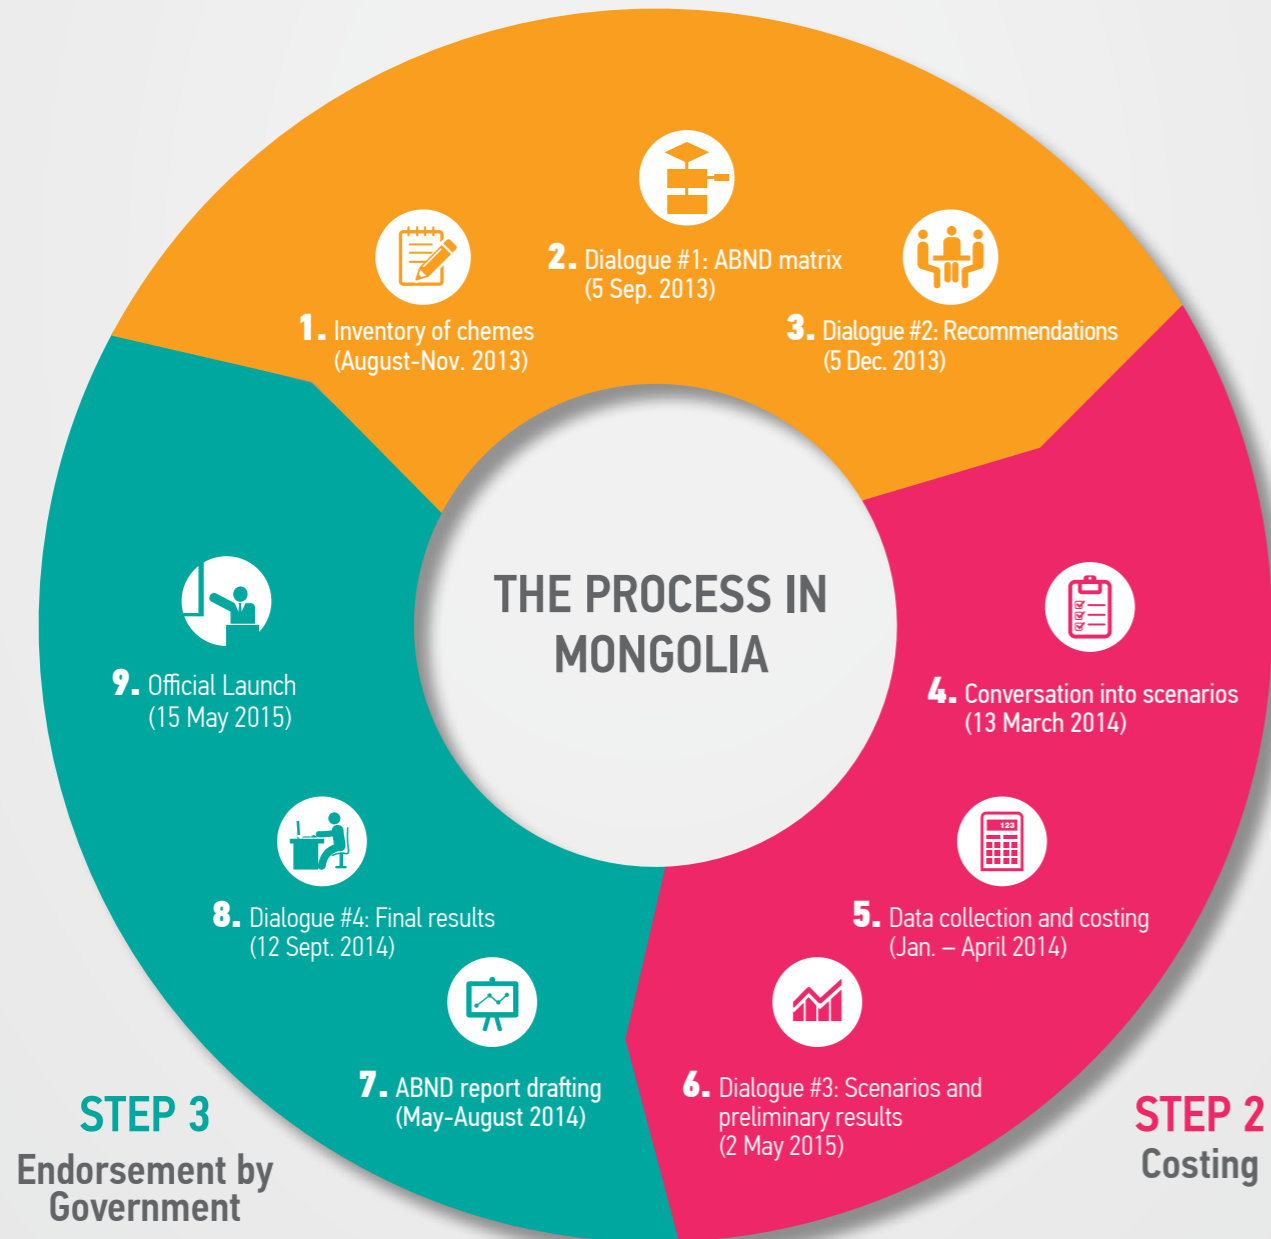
THE PROCESS IN MONGOLIA

1. Inventory of chemes (August-Nov. 2013)

2. Dialogue #1: ABND matrix (5 Sep. 2013)

3. Dialogue #2: Recommendations (5 Dec. 2013)

4. Conversation into scenarios (13 March 2014)

5. Data collection and costing (Jan. – April 2014)

123

6. Dialogue #3: Scenarios and preliminary results (2 May 2015)

7. ABND report drafting (May-August 2014)

8. Dialogue #4: Final results (12 Sept. 2014)

9. Official Launch (15 May 2015)

STEP 3
Endorsement by Government

STEP 2
Costing